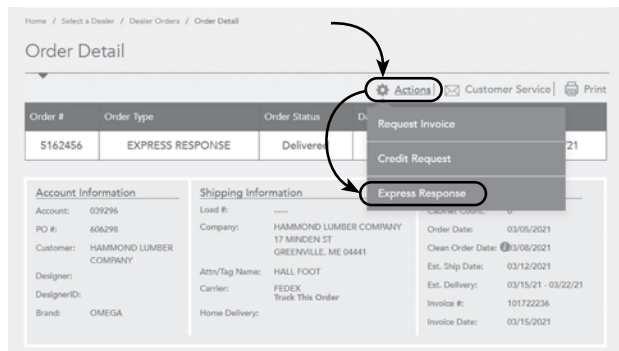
Home / Select a Dealer / Dealer Orders / Order Detail

Order Detail

Actions | Customer Service | Print

| Order # | Order Type | Order Status | D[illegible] |
|---|---|---|---|
| 5162456 | EXPRESS RESPONSE | Delivered | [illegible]21 |

Request Invoice

Credit Request

Express Response

Account Information

Account: 039296

PO #: 606298

Customer: HAMMOND LUMBER COMPANY

Designer:

DesignerID:

Brand: OMEGA

Shipping Information

Load #: ......

Company: HAMMOND LUMBER COMPANY 17 MINDEN ST GREENVILLE, ME 04441

Attn/Tag Name: HALL FOOT

Carrier: FEDEX Track This Order

Home Delivery:

Cabinet Count: 0

Order Date: 03/05/2021

Clean Order Date: 03/08/2021

Est. Ship Date: 03/12/2021

Est. Delivery: 03/15/21 - 03/22/21

Invoice #: 101722236

Invoice Date: 03/15/2021